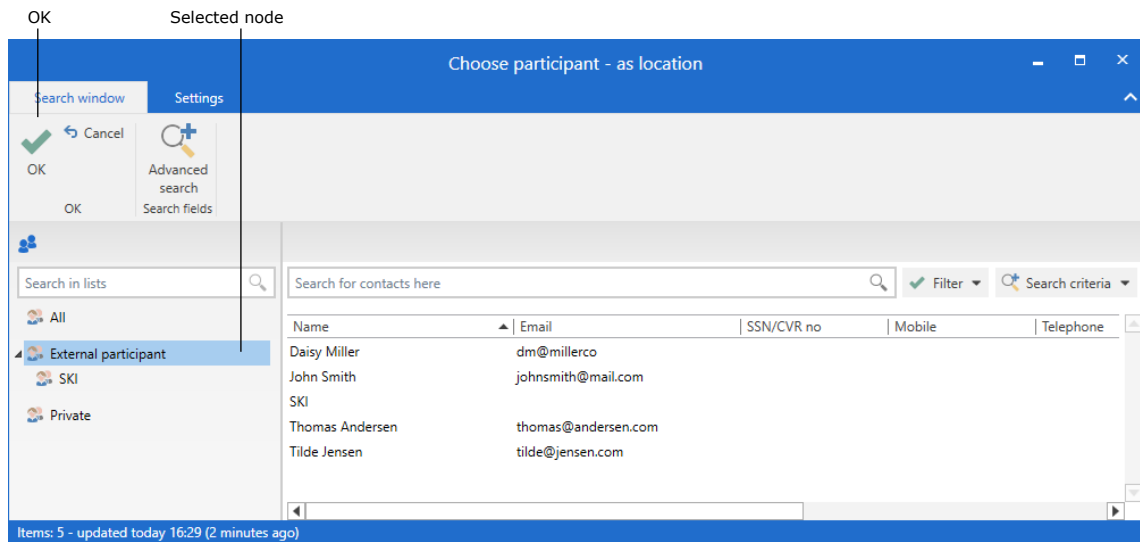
OK

Selected node

Choose participant - as location

Search window

Settings

Cancel

OK

Advanced search

OK

Search fields

Search in lists

All

External participant

SKI

Private

Search for contacts here

Filter

Search criteria

| Name | Email | SSN/CVR no | Mobile | Telephone |
|---|---|---|---|---|
| Daisy Miller | dm@millerco | | | |
| John Smith | johnsmith@mail.com | | | |
| SKI | | | | |
| Thomas Andersen | thomas@andersen.com | | | |
| Tilde Jensen | tilde@jensen.com | | | |

Items: 5 - updated today 16:29 (2 minutes ago)